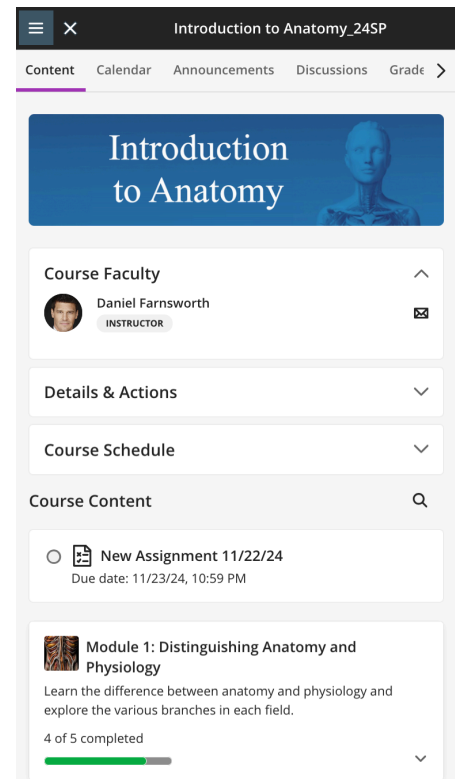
Introduction to Anatomy_24SP

Content Calendar Announcements Discussions Grade

Introduction to Anatomy

Course Faculty

Daniel Farnsworth
INSTRUCTOR

Details & Actions

Course Schedule

Course Content

New Assignment 11/22/24
Due date: 11/23/24, 10:59 PM

Module 1: Distinguishing Anatomy and Physiology
Learn the difference between anatomy and physiology and explore the various branches in each field.

4 of 5 completed